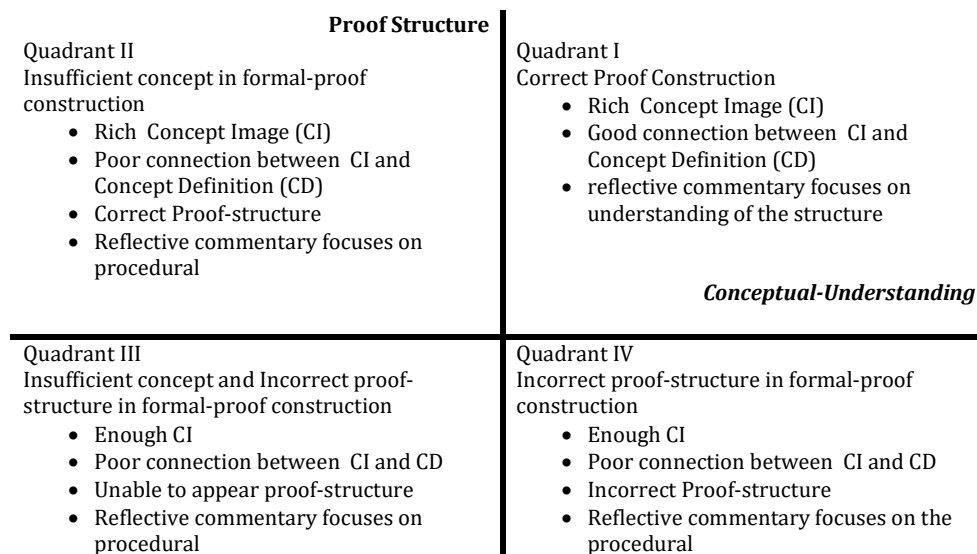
**Proof Structure**

Quadrant II
Insufficient concept in formal-proof construction
- Rich Concept Image (CI)
- Poor connection between CI and Concept Definition (CD)
- Correct Proof-structure
- Reflective commentary focuses on procedural

Quadrant I
Correct Proof Construction
- Rich Concept Image (CI)
- Good connection between CI and Concept Definition (CD)
- reflective commentary focuses on understanding of the structure

***Conceptual-Understanding***

Quadrant III
Insufficient concept and Incorrect proof-structure in formal-proof construction
- Enough CI
- Poor connection between CI and CD
- Unable to appear proof-structure
- Reflective commentary focuses on procedural

Quadrant IV
Incorrect proof-structure in formal-proof construction
- Enough CI
- Poor connection between CI and CD
- Incorrect Proof-structure
- Reflective commentary focuses on the procedural